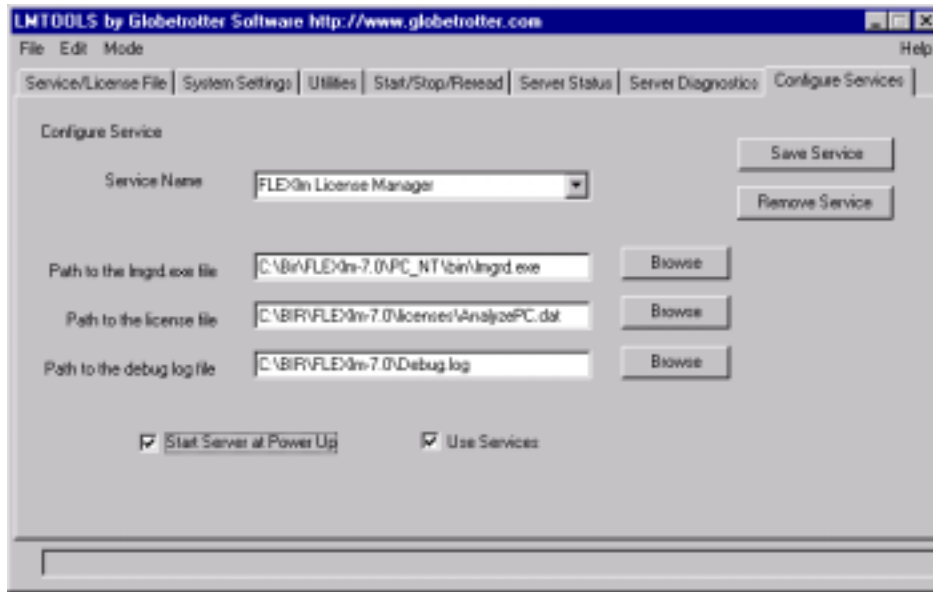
LMTOOLS by Globetrotter Software http://www.globetrotter.com

File Edit Mode

Help

Service/License File | System Settings | Utilities | Start/Stop/Reread | Server Status | Server Diagnostics | Configure Services

Configure Service

Save Service

Service Name FLEXlm License Manager

Remove Service

Path to the lmgrd.exe file C:\Bir\FLEXlm-7.0\PC_NT\bin\lmgrd.exe Browse

Path to the license file C:\BIR\FLEXlm-7.0\licenses\AnalyzePC.dat Browse

Path to the debug log file C:\BIR\FLEXlm-7.0\Debug.log Browse

Start Server at Power Up

Use Services